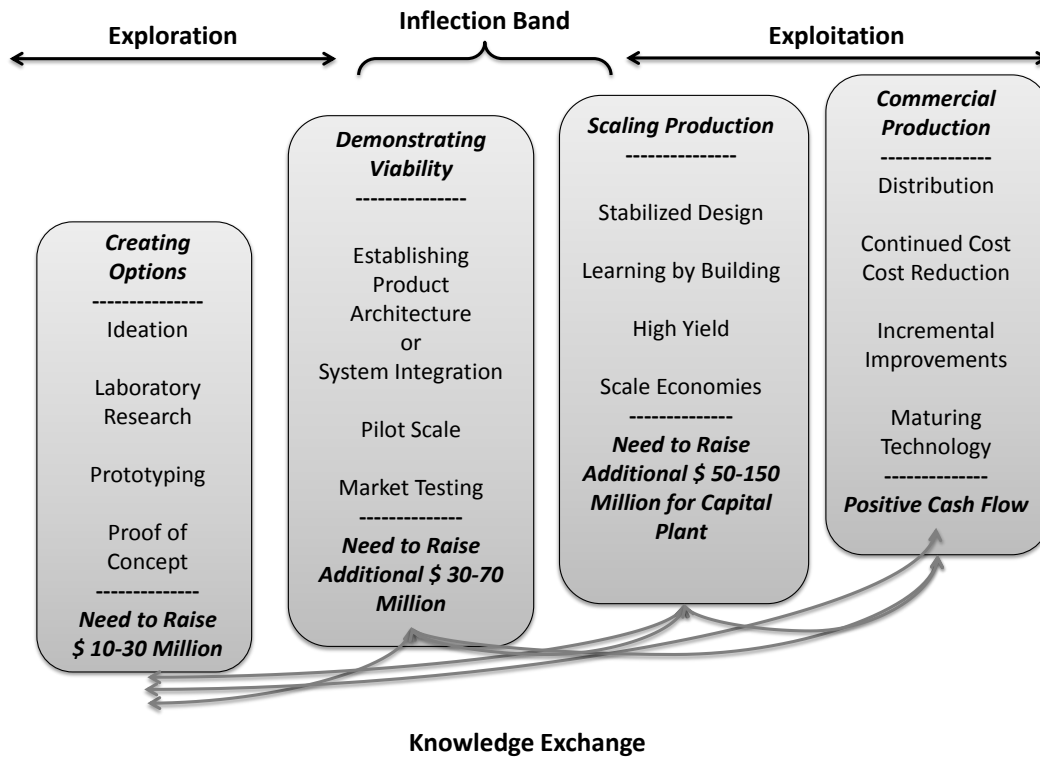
Exploration

Inflection Band

Exploitation

Creating Options
--------------
Ideation

Laboratory Research

Prototyping

Proof of Concept
-------------
Need to Raise $ 10-30 Million

Demonstrating Viability
--------------
Establishing Product Architecture or System Integration

Pilot Scale

Market Testing
-------------
Need to Raise Additional $ 30-70 Million

Scaling Production
--------------
Stabilized Design

Learning by Building

High Yield

Scale Economies
-------------
Need to Raise Additional $ 50-150 Million for Capital Plant

Commercial Production
--------------
Distribution

Continued Cost Cost Reduction

Incremental Improvements

Maturing Technology
-------------
Positive Cash Flow

Knowledge Exchange